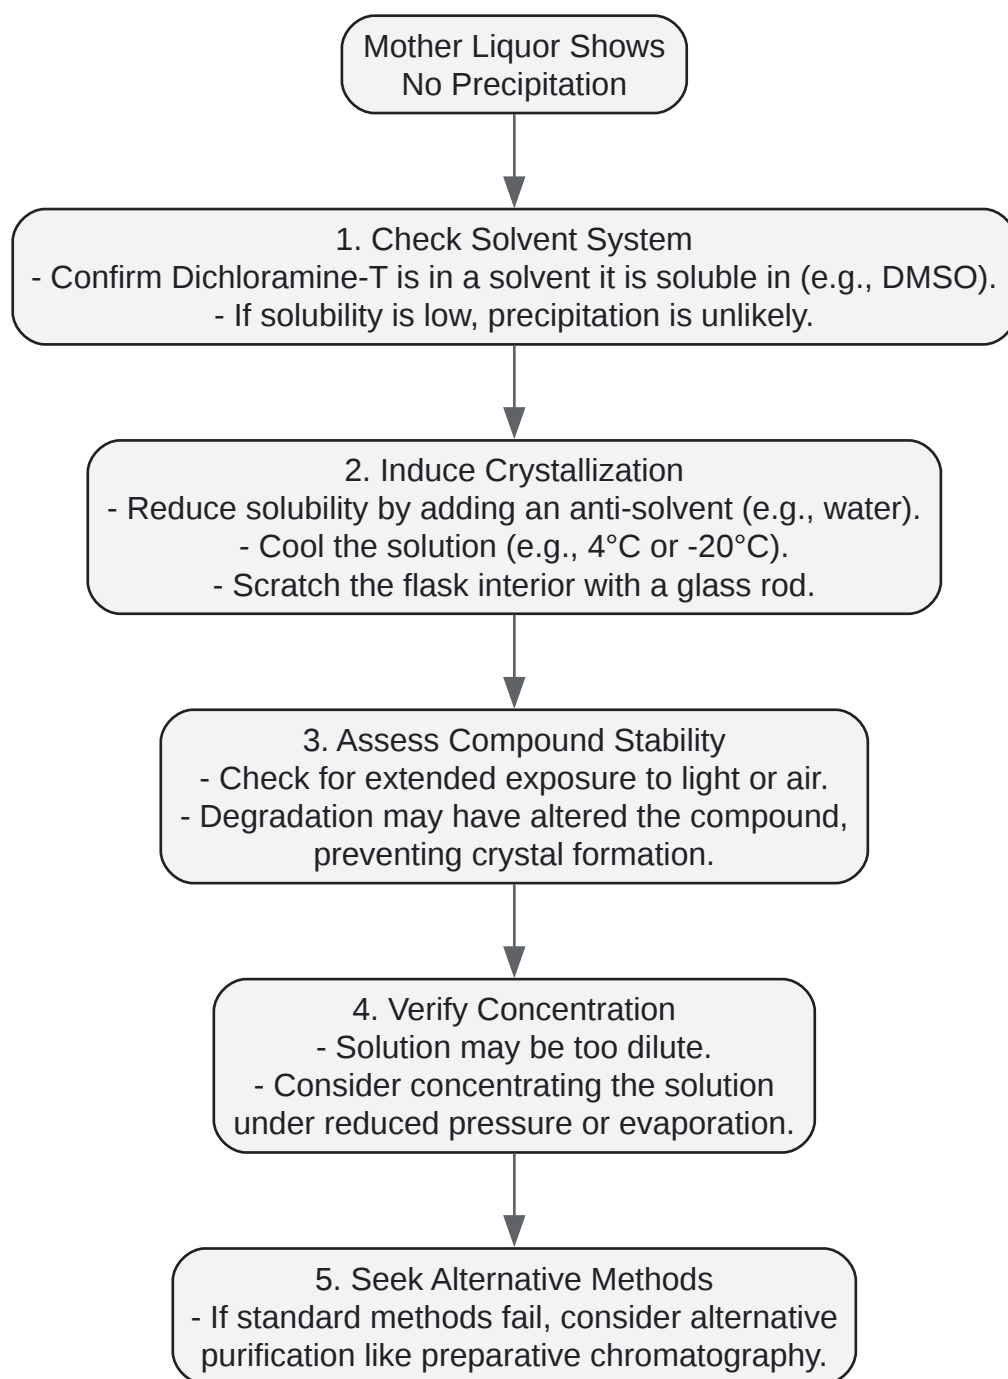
Mother Liquor Shows
No Precipitation

1. Check Solvent System
- Confirm Dichloramine-T is in a solvent it is soluble in (e.g., DMSO).
- If solubility is low, precipitation is unlikely.

2. Induce Crystallization
- Reduce solubility by adding an anti-solvent (e.g., water).
- Cool the solution (e.g., 4°C or -20°C).
- Scratch the flask interior with a glass rod.

3. Assess Compound Stability
- Check for extended exposure to light or air.
- Degradation may have altered the compound, preventing crystal formation.

4. Verify Concentration
- Solution may be too dilute.
- Consider concentrating the solution under reduced pressure or evaporation.

5. Seek Alternative Methods
- If standard methods fail, consider alternative purification like preparative chromatography.